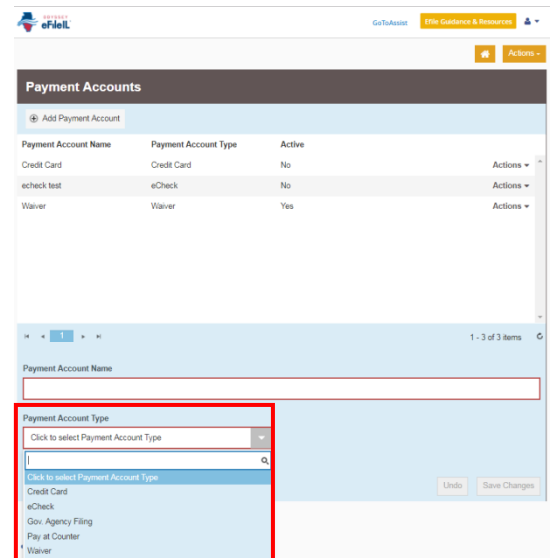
eFileIL

GoToAssist

Efile Guidance & Resources

Actions

Payment Accounts

Add Payment Account

| Payment Account Name | Payment Account Type | Active | |
|---|---|---|---|
| Credit Card | Credit Card | No | Actions |
| echeck test | eCheck | No | Actions |
| Waiver | Waiver | Yes | Actions |

1

1 - 3 of 3 items

Payment Account Name

Payment Account Type

Click to select Payment Account Type

Click to select Payment Account Type
Credit Card
eCheck
Gov. Agency Filing
Pay at Counter
Waiver

Undo

Save Changes